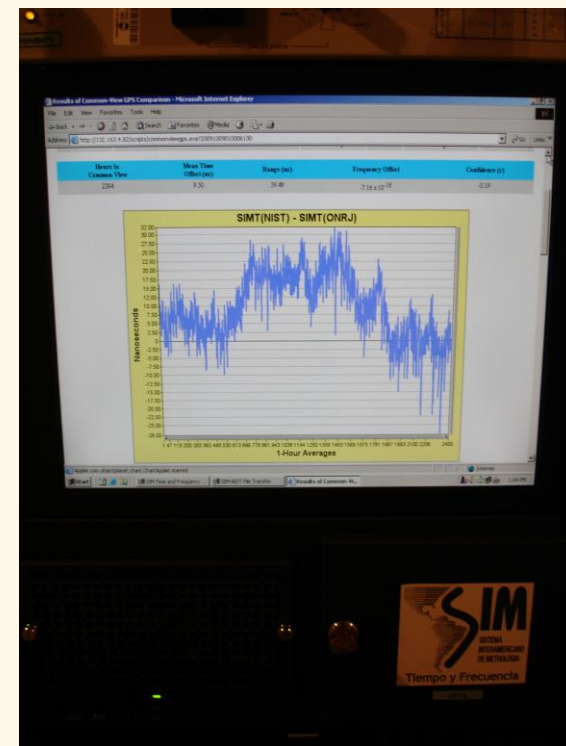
Results of Common-View GPS Comparison - Microsoft Internet Explorer

File Edit View Favorites Tools Help

Back Search Favorites Media

Address http://132.163.4.82/scripts/commonviewgps.exe?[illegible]

Go Links

| Hours in Common View | Mean Time Offset (ns) | Range (ns) | Frequency Offset | Confidence (±) |
|---|---|---|---|---|
| 2304 | 9.50 | 59.40 | $-7.16 \times 10^{-16}$ | -0.19 |

SIMT(NIST) - SIMT(ONRJ)

Nanoseconds

32.50
30.00
27.50
25.00
22.50
20.00
17.50
15.00
12.50
10.00
7.50
5.00
2.50
0.00
-2.50
-5.00
-7.50
-10.00
-12.50
-15.00
-17.50
-20.00
-22.50
-25.00
-27.50
-29.50

1 47 118 200 265 360 449 530 613 696 779 861 943 1026 1144 1250 1356 1462 1569 1675 1781 1887 1993 2100 2206 2400

1-Hour Averages

Applet com.objectplanet.chart.ChartApplet started

Internet

Start | SIM Time and Frequency | SIM-NIST File Transfer | Results of Common-Vi...

1:24 PM

SIM
SISTEMA INTERAMERICANO DE METROLOGIA
Tiempo y Frecuencia